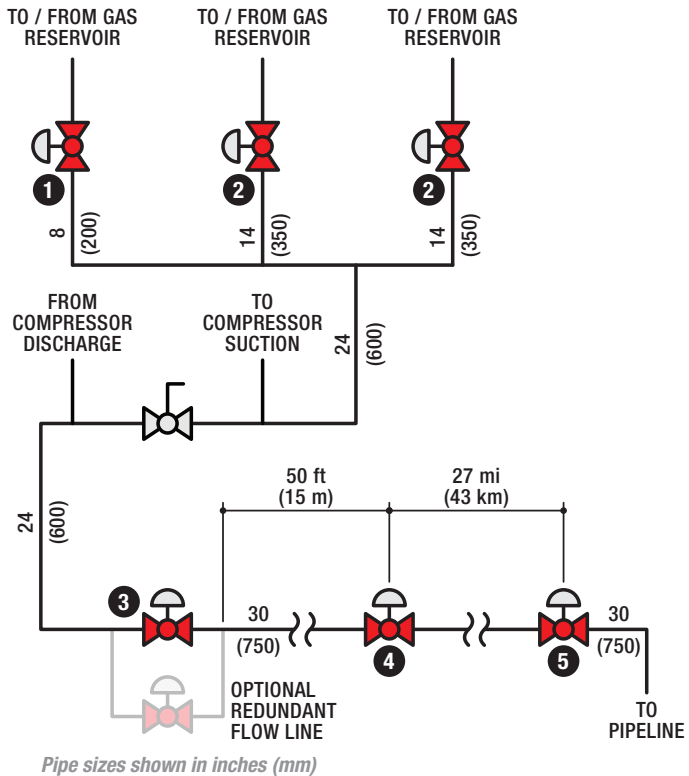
TO / FROM GAS RESERVOIR

TO / FROM GAS RESERVOIR

TO / FROM GAS RESERVOIR

1

2

2

8 (200)

14 (350)

14 (350)

FROM COMPRESSOR DISCHARGE

TO COMPRESSOR SUCTION

24 (600)

24 (600)

50 ft (15 m)

27 mi (43 km)

3

30 (750)

4

5

30 (750)

OPTIONAL REDUNDANT FLOW LINE

TO PIPELINE

Pipe sizes shown in inches (mm)